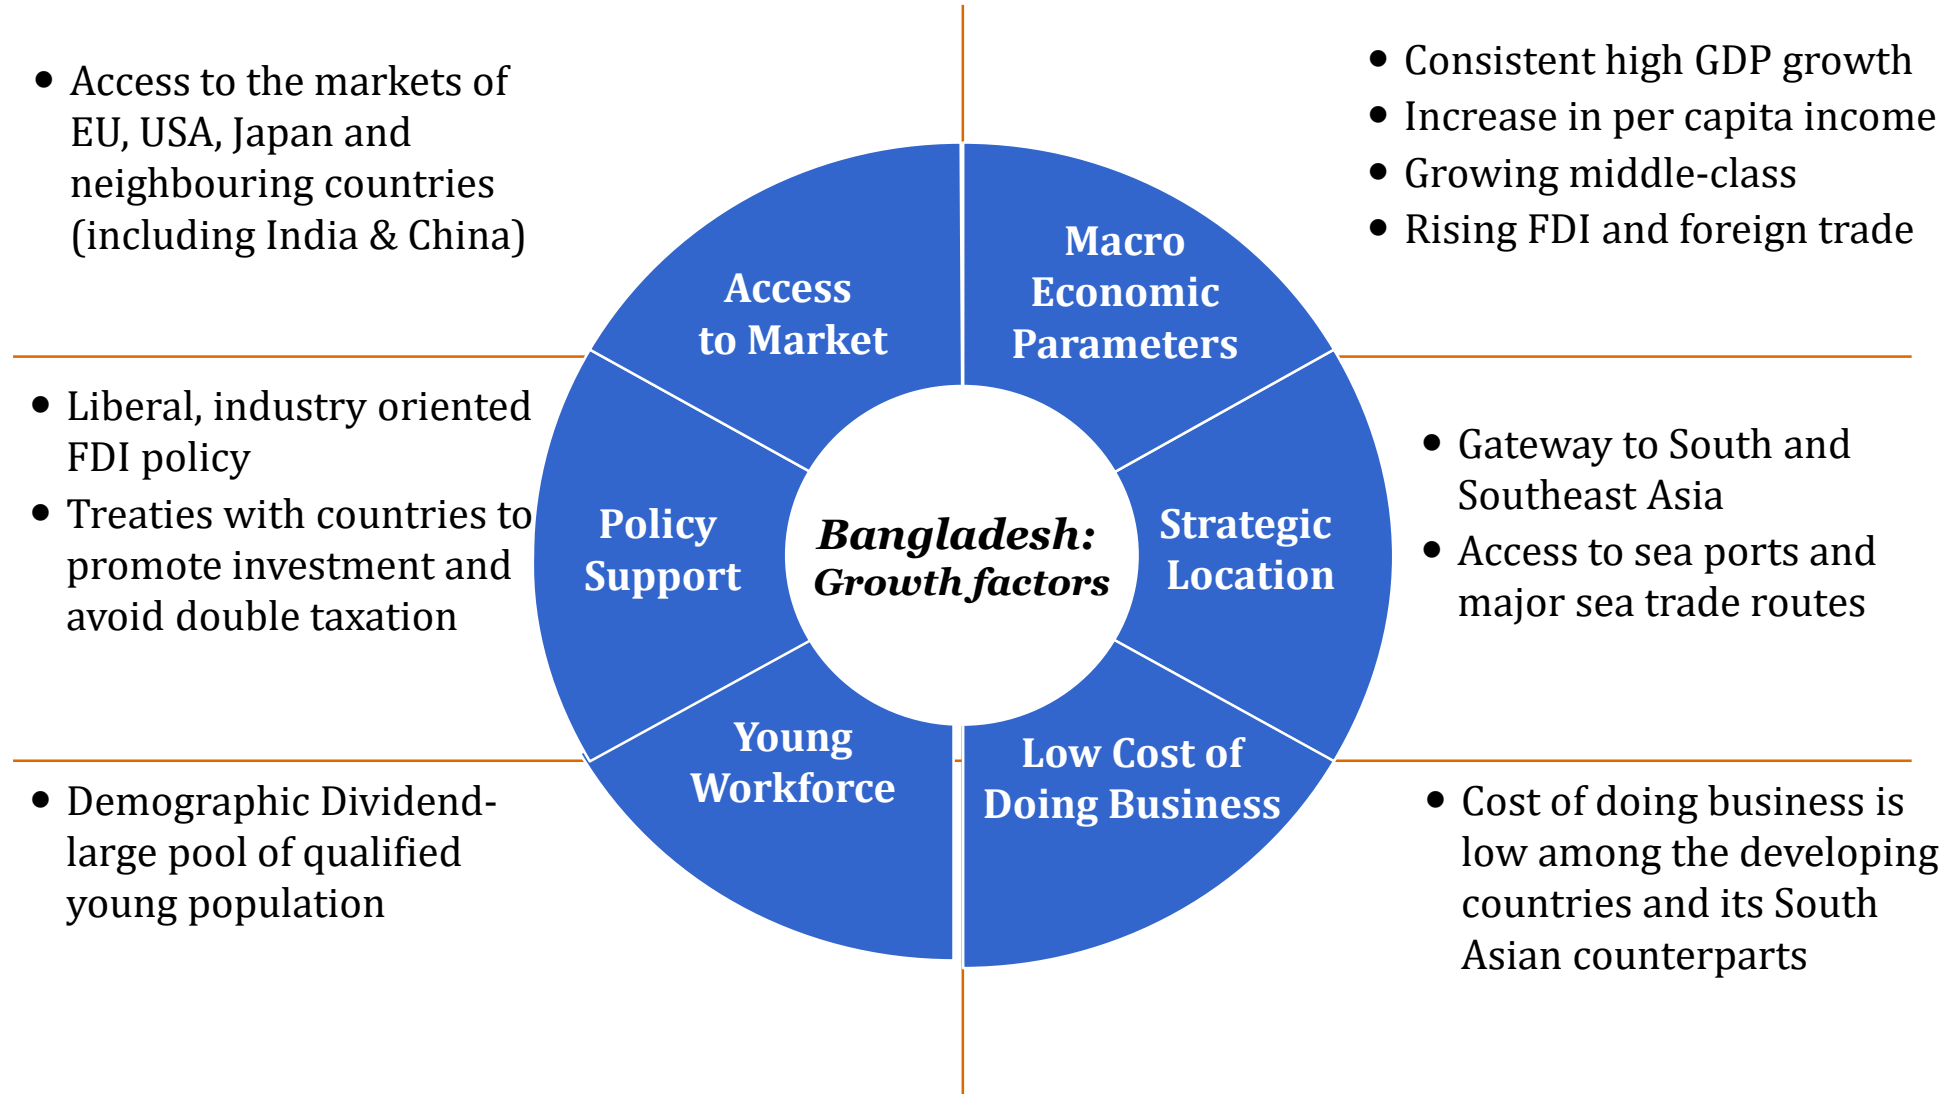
• Access to the markets of EU, USA, Japan and neighbouring countries (including India & China)

• Consistent high GDP growth
• Increase in per capita income
• Growing middle-class
• Rising FDI and foreign trade

Access to Market

Macro Economic Parameters

• Liberal, industry oriented FDI policy
• Treaties with countries to promote investment and avoid double taxation

Policy Support

Bangladesh: Growth factors

Strategic Location

• Gateway to South and Southeast Asia
• Access to sea ports and major sea trade routes

Young Workforce

Low Cost of Doing Business

• Demographic Dividend- large pool of qualified young population

• Cost of doing business is low among the developing countries and its South Asian counterparts